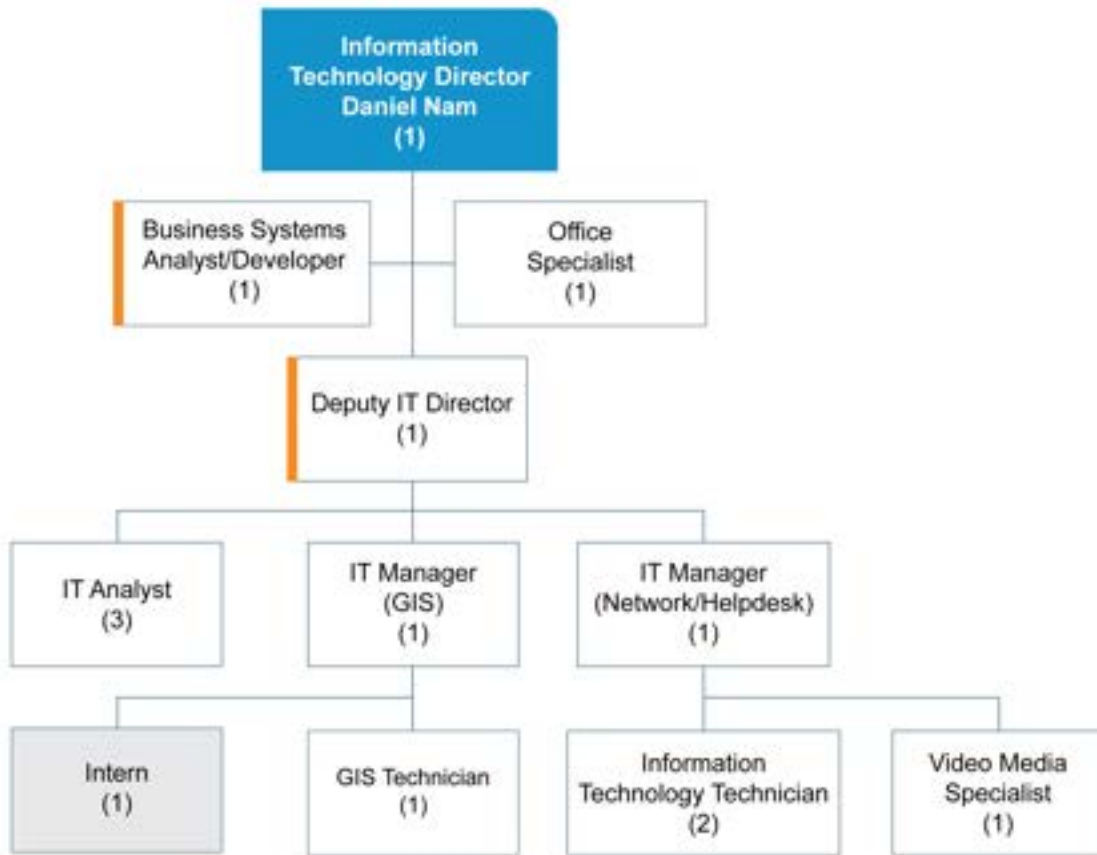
Information Technology Director
Daniel Nam
(1)

Business Systems Analyst/Developer
(1)

Office Specialist
(1)

Deputy IT Director
(1)

IT Analyst
(3)

IT Manager
(GIS)
(1)

IT Manager
(Network/Helpdesk)
(1)

Intern
(1)

GIS Technician
(1)

Information Technology Technician
(2)

Video Media Specialist
(1)